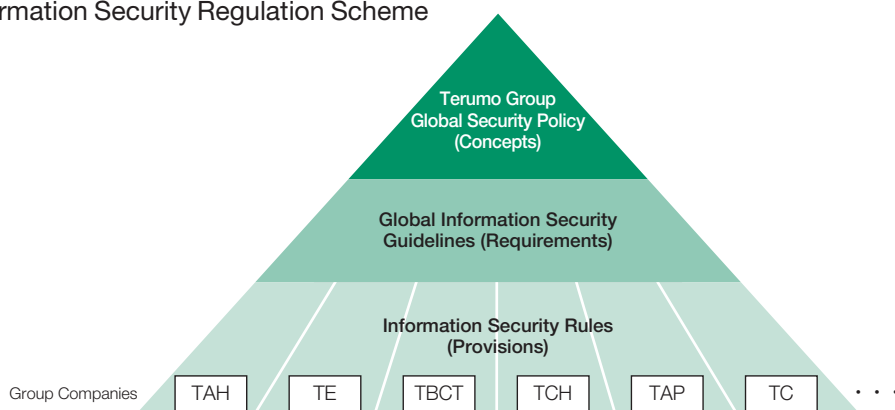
rmation Security Regulation Scheme

Terumo Group
Global Security Policy
(Concepts)

Global Information Security
Guidelines (Requirements)

Information Security Rules
(Provisions)

Group Companies

TAH

TE

TBCT

TCH

TAP

TC

· · ·